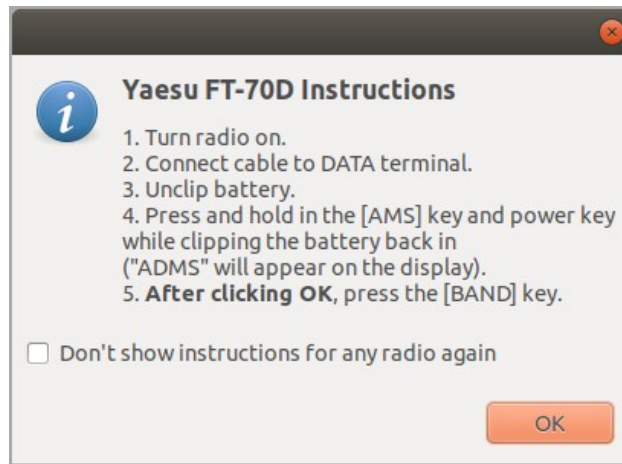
Yaesu FT-70D Instructions

1. Turn radio on.
2. Connect cable to DATA terminal.
3. Unclip battery.
4. Press and hold in the [AMS] key and power key while clipping the battery back in ("ADMS" will appear on the display).
5. After clicking OK, press the [BAND] key.

Don't show instructions for any radio again

OK